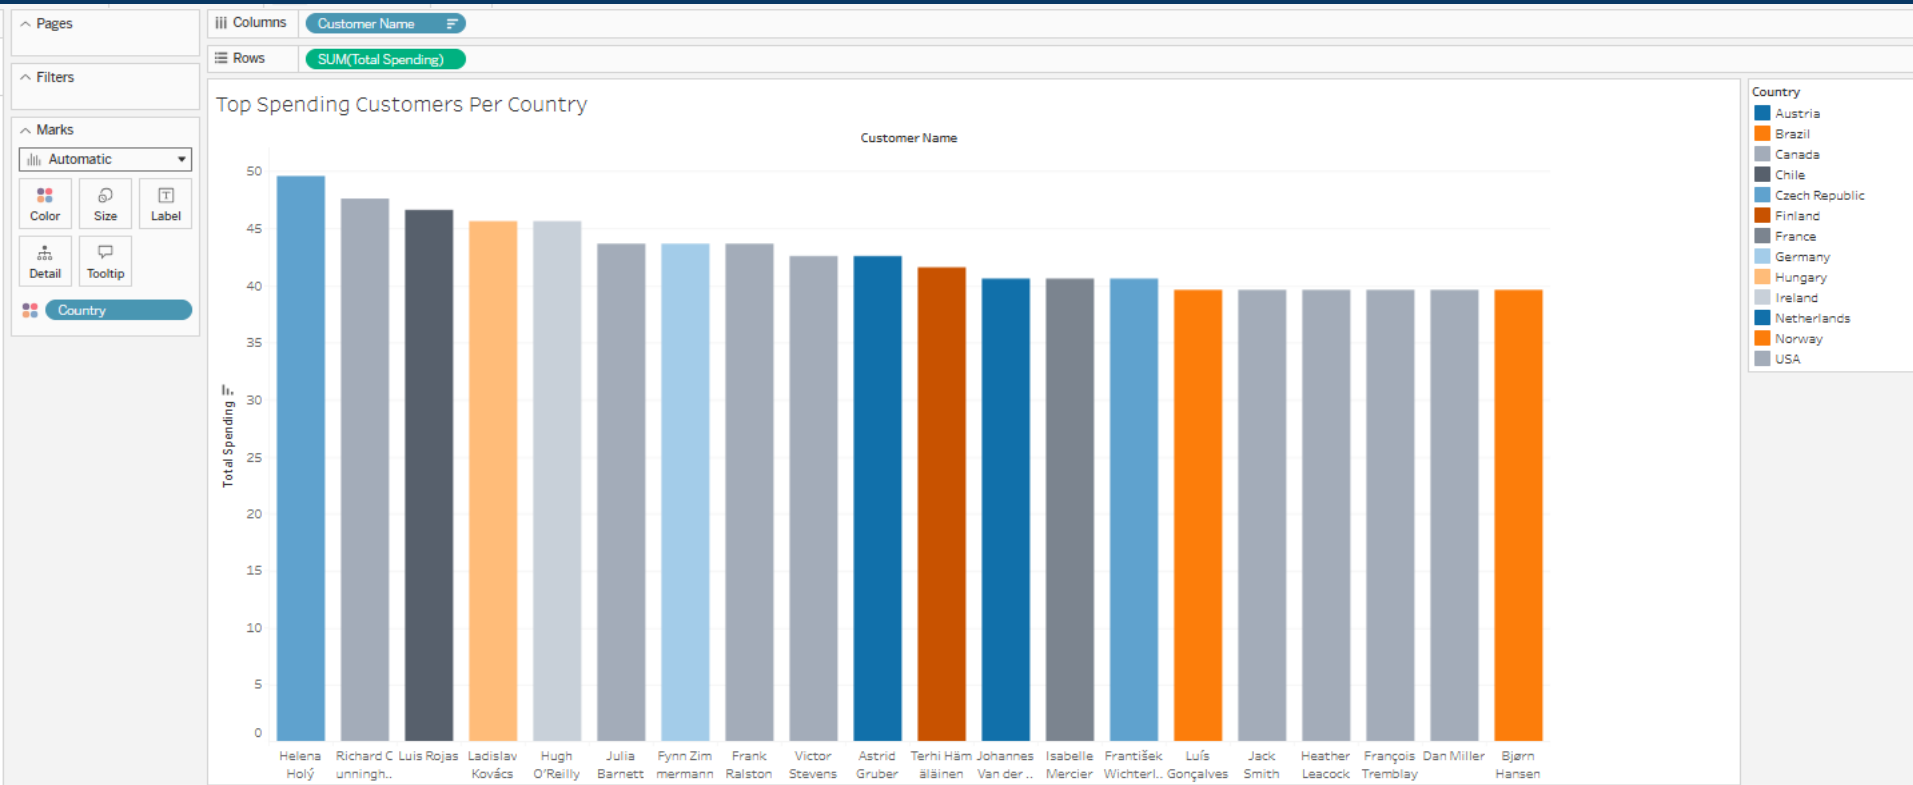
Pages

Filters

Marks

Automatic

Color Size Label

Detail Tooltip

Country

Columns Customer Name

Rows SUM(Total Spending)

Top Spending Customers Per Country

Customer Name

Total Spending

50
45
40
35
30
25
20
15
10
5
0

Helena Holý
Richard Cunningh..
Luis Rojas
Ladislav Kovács
Hugh O'Reilly
Julia Barnett
Fynn Zimmermann
Frank Ralston
Victor Stevens
Astrid Gruber
Terhi Hämäläinen
Johannes Van der ..
Isabelle Mercier
František Wichterl..
Luís Gonçalves
Jack Smith
Heather Leacock
François Tremblay
Dan Miller
Bjørn Hansen

Country
Austria
Brazil
Canada
Chile
Czech Republic
Finland
France
Germany
Hungary
Ireland
Netherlands
Norway
USA